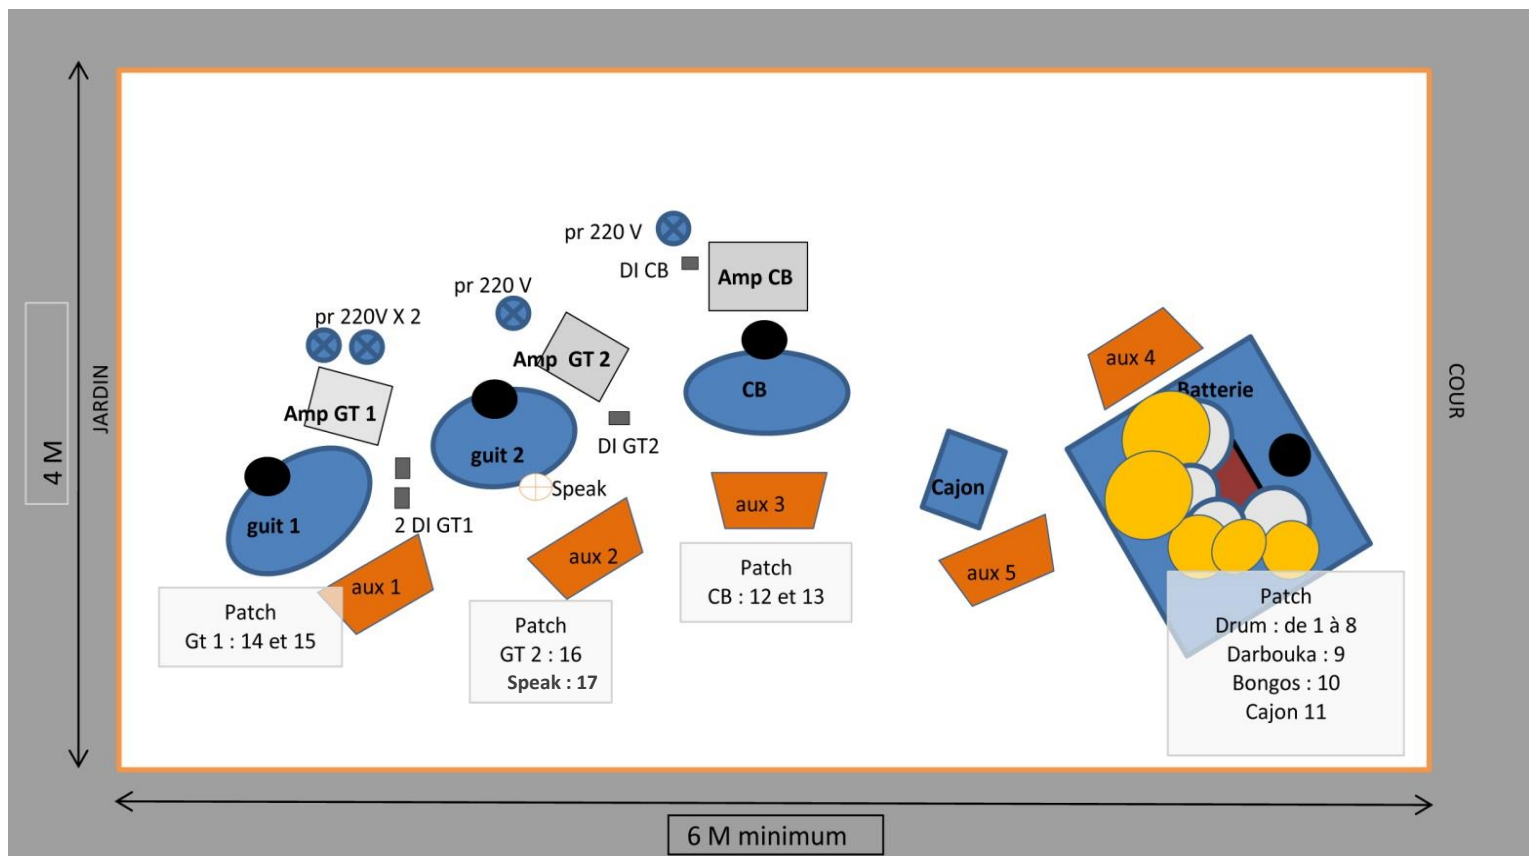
4 M

JARDIN

COUR

pr 220 V

DI CB

Amp CB

pr 220 V

pr 220V X 2

Amp GT 2

CB

aux 4

Batterie

Amp GT 1

guit 2

DI GT2

Cajon

guit 1

Speak

2 DI GT1

aux 3

aux 2

aux 5

aux 1

Patch
CB : 12 et 13

Patch
Gt 1 : 14 et 15

Patch
GT 2 : 16
Speak : 17

Patch
Drum : de 1 à 8
Darbouka : 9
Bongos : 10
Cajon 11

6 M minimum